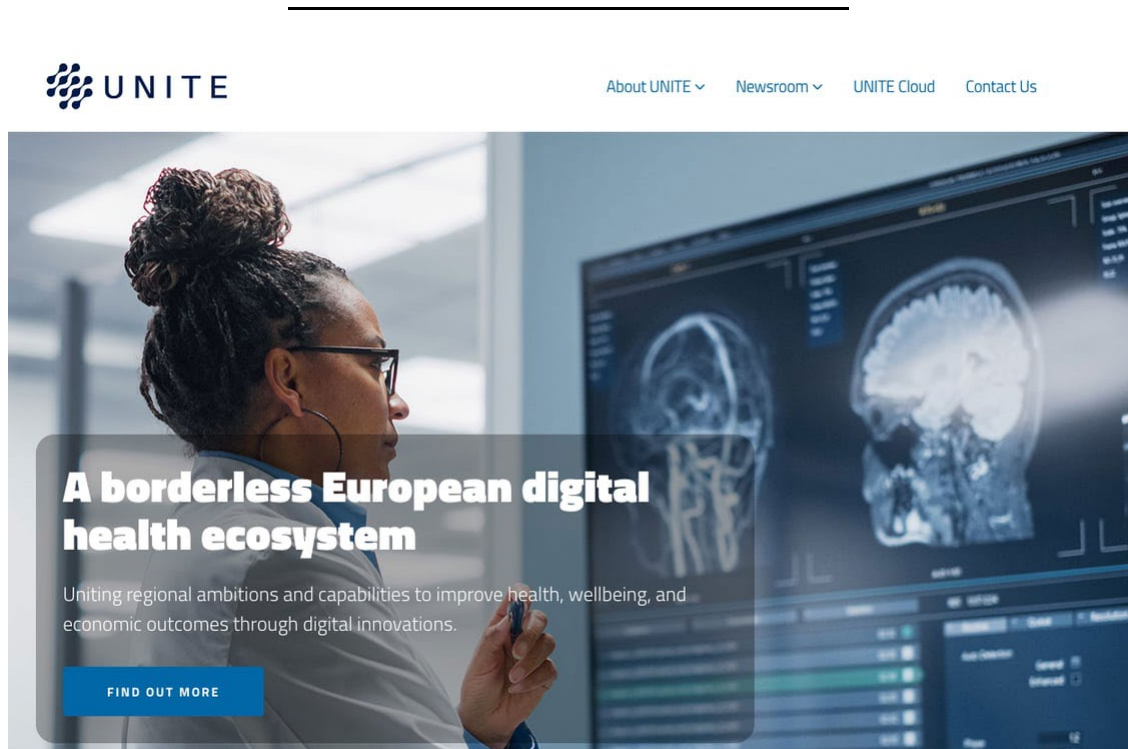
UNITE

About UNITE Newsroom UNITE Cloud Contact Us

A borderless European digital health ecosystem

Uniting regional ambitions and capabilities to improve health, wellbeing, and economic outcomes through digital innovations.

FIND OUT MORE